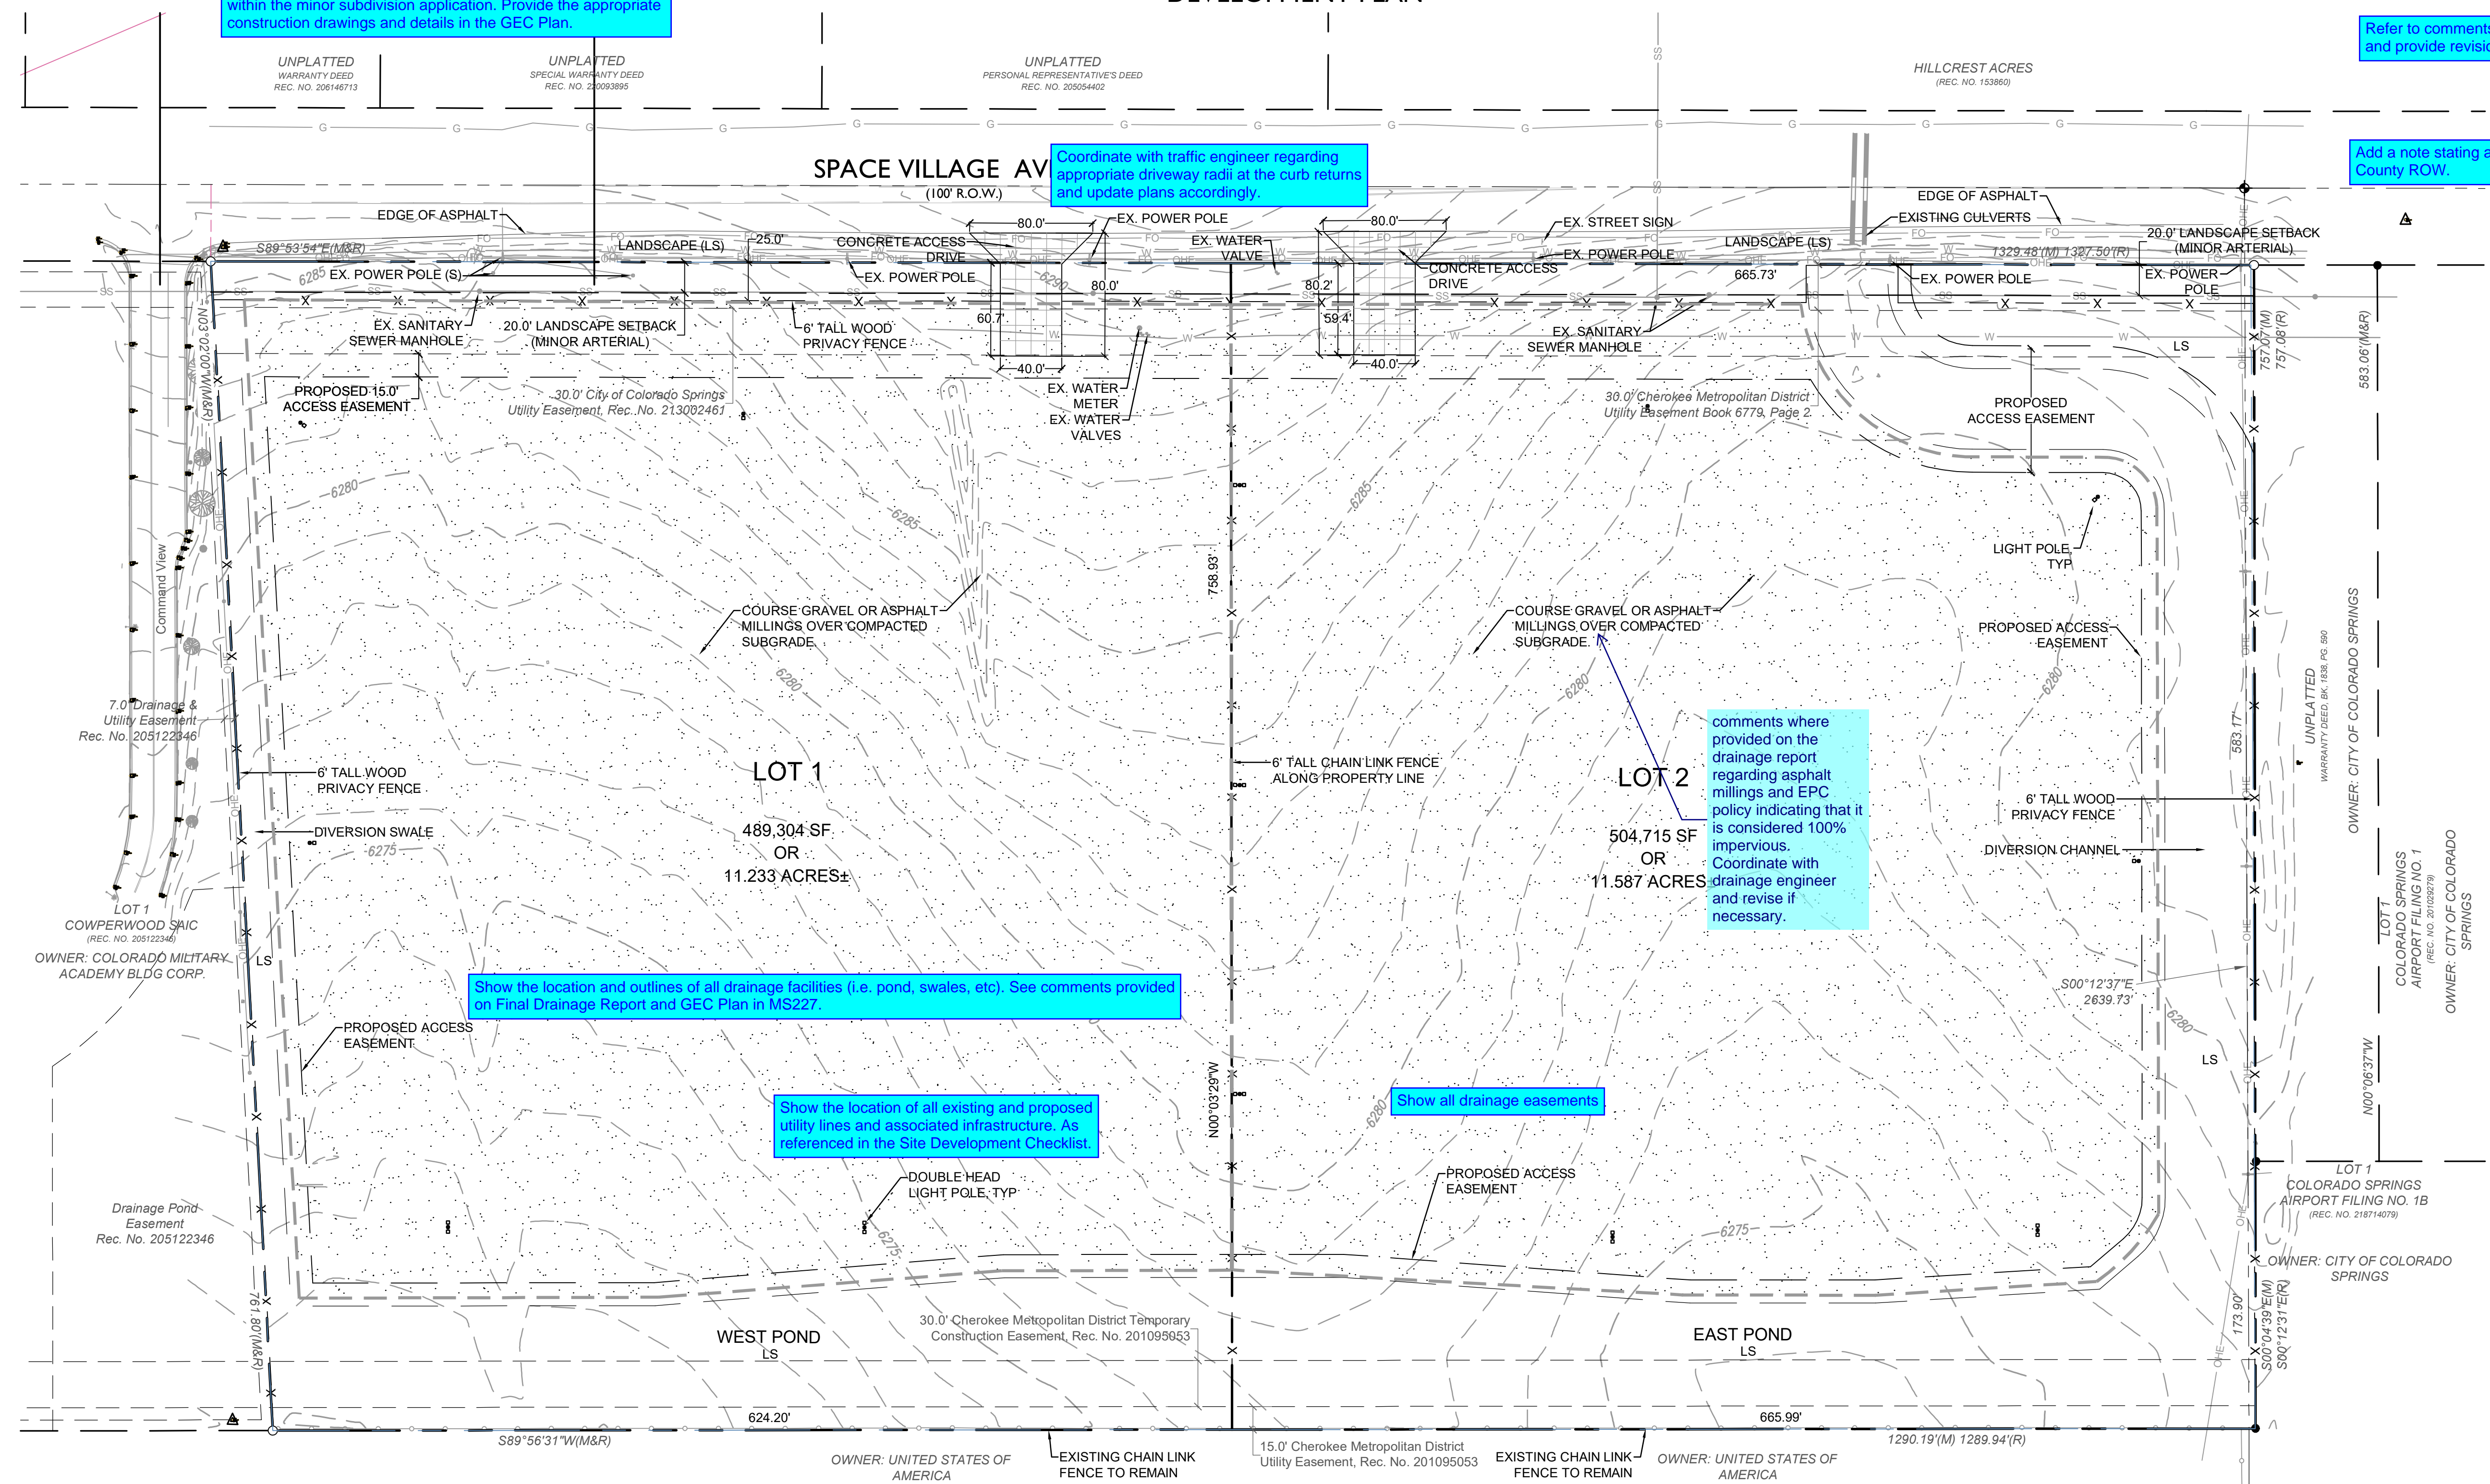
within the minor subdivision application. Provide the appropriate construction drawings and details in the GEC Plan.

Refer to comments and provide revisi

UNPLATTED
WARRANTY DEED
REC. NO. 206146713

UNPLATTED
SPECIAL WARRANTY DEED
REC. NO. 220093895

UNPLATTED
PERSONAL REPRESENTATIVE'S DEED
REC. NO. 205054402

HILLCREST ACRES
(REC. NO. 153860)

Add a note stating a County ROW.

SPACE VILLAGE AV
(100' R.O.W.)

Coordinate with traffic engineer regarding appropriate driveway radii at the curb returns and update plans accordingly.

EDGE OF ASPHALT
S89°53'54"E(M&R)
EX. POWER POLE (S)
LANDSCAPE (LS)
25.0'
CONCRETE ACCESS DRIVE
80.0'
EX. POWER POLE
EX. POWER POLE
EX. WATER VALVE
80.0'
CONCRETE ACCESS DRIVE
EX. STREET SIGN
EX. POWER POLE
LANDSCAPE (LS)
665.73'
EDGE OF ASPHALT
EXISTING CULVERTS
1329.48'(M) 1327.50'(R)
20.0' LANDSCAPE SETBACK (MINOR ARTERIAL)
EX. POWER POLE
EX. POWER POLE
80.0'
80.2'
60.7'
59.4'
40.0'
40.0'
EX. SANITARY SEWER MANHOLE
20.0' LANDSCAPE SETBACK (MINOR ARTERIAL)
6' TALL WOOD PRIVACY FENCE
EX. SANITARY SEWER MANHOLE
LS
757.07'(M)
757.06'(R)
583.06'(M&R)
PROPOSED 15.0' ACCESS EASEMENT
30.0' City of Colorado Springs Utility Easement, Rec. No. 213002461
EX. WATER METER
EX. WATER VALVES
30.0' Cherokee Metropolitan District Utility Easement Book 6779, Page 2.
PROPOSED ACCESS EASEMENT
N03°02'00"W(M&R)
6280
6285
6285
6290
LIGHT POLE TYP
Command View
758.93'
COURSE GRAVEL OR ASPHALT MILLINGS OVER COMPACTED SUBGRADE
COURSE GRAVEL OR ASPHALT MILLINGS OVER COMPACTED SUBGRADE.
PROPOSED ACCESS EASEMENT
6280
6280
6280
UNPLATTED
WARRANTY DEED, BK. 1838, PG. 590
OWNER: CITY OF COLORADO SPRINGS
7.0' Drainage & Utility Easement Rec. No. 205122346
comments where provided on the drainage report regarding asphalt millings and EPC policy indicating that it is considered 100% impervious. Coordinate with drainage engineer and revise if necessary.
583.17'
LOT 1
489,304 SF
OR
11.233 ACRES±
LOT 2
504,715 SF
OR
11.587 ACRES
6' TALL WOOD PRIVACY FENCE
6' TALL CHAIN LINK FENCE ALONG PROPERTY LINE
6' TALL WOOD PRIVACY FENCE
DIVERSION SWALE
6275
DIVERSION CHANNEL
LOT 1
COWPERWOOD SAIC
(REC. NO. 205122346)
OWNER: COLORADO MILITARY ACADEMY BLDG CORP.
LS
LOT 1
COLORADO SPRINGS AIRPORT FILING NO.1
(REC. NO. 201029279)
OWNER: CITY OF COLORADO SPRINGS
Show the location and outlines of all drainage facilities (i.e. pond, swales, etc). See comments provided on Final Drainage Report and GEC Plan in MS227.
S00°12'37"E
2639.73'
6280
PROPOSED ACCESS EASEMENT
LS
N00°06'37"W
N00°03'29"W
Show all drainage easements
6280
Show the location of all existing and proposed utility lines and associated infrastructure. As referenced in the Site Development Checklist.
LOT 1
COLORADO SPRINGS AIRPORT FILING NO. 1B
(REC. NO. 218714079)
DOUBLE HEAD LIGHT POLE, TYP
PROPOSED ACCESS EASEMENT
Drainage Pond Easement Rec. No. 205122346
6275
6275
OWNER: CITY OF COLORADO SPRINGS
761.80'(M&R)
30.0' Cherokee Metropolitan District Temporary Construction Easement, Rec. No. 201095053
WEST POND
LS
EAST POND
LS
173.90'
S00°04'39"E(M)
S00°12'31"E(R)
624.20'
665.99'
S89°56'31"W(M&R)
1290.19'(M) 1289.94'(R)
OWNER: UNITED STATES OF AMERICA
EXISTING CHAIN LINK FENCE TO REMAIN
15.0' Cherokee Metropolitan District Utility Easement, Rec. No. 201095053
EXISTING CHAIN LINK FENCE TO REMAIN
OWNER: UNITED STATES OF AMERICA